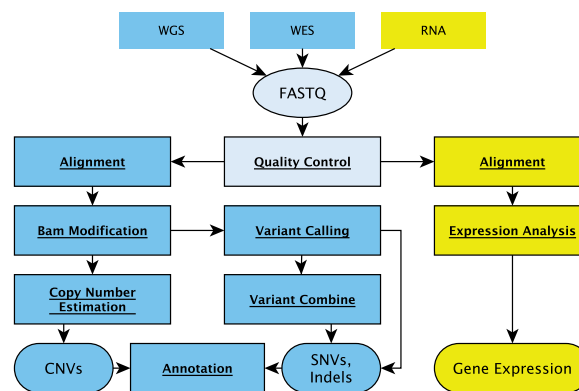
WGS

WES

RNA

FASTQ

Alignment

Quality Control

Alignment

Bam Modification

Variant Calling

Expression Analysis

Copy Number Estimation

Variant Combine

CNVs

Annotation

SNVs, Indels

Gene Expression